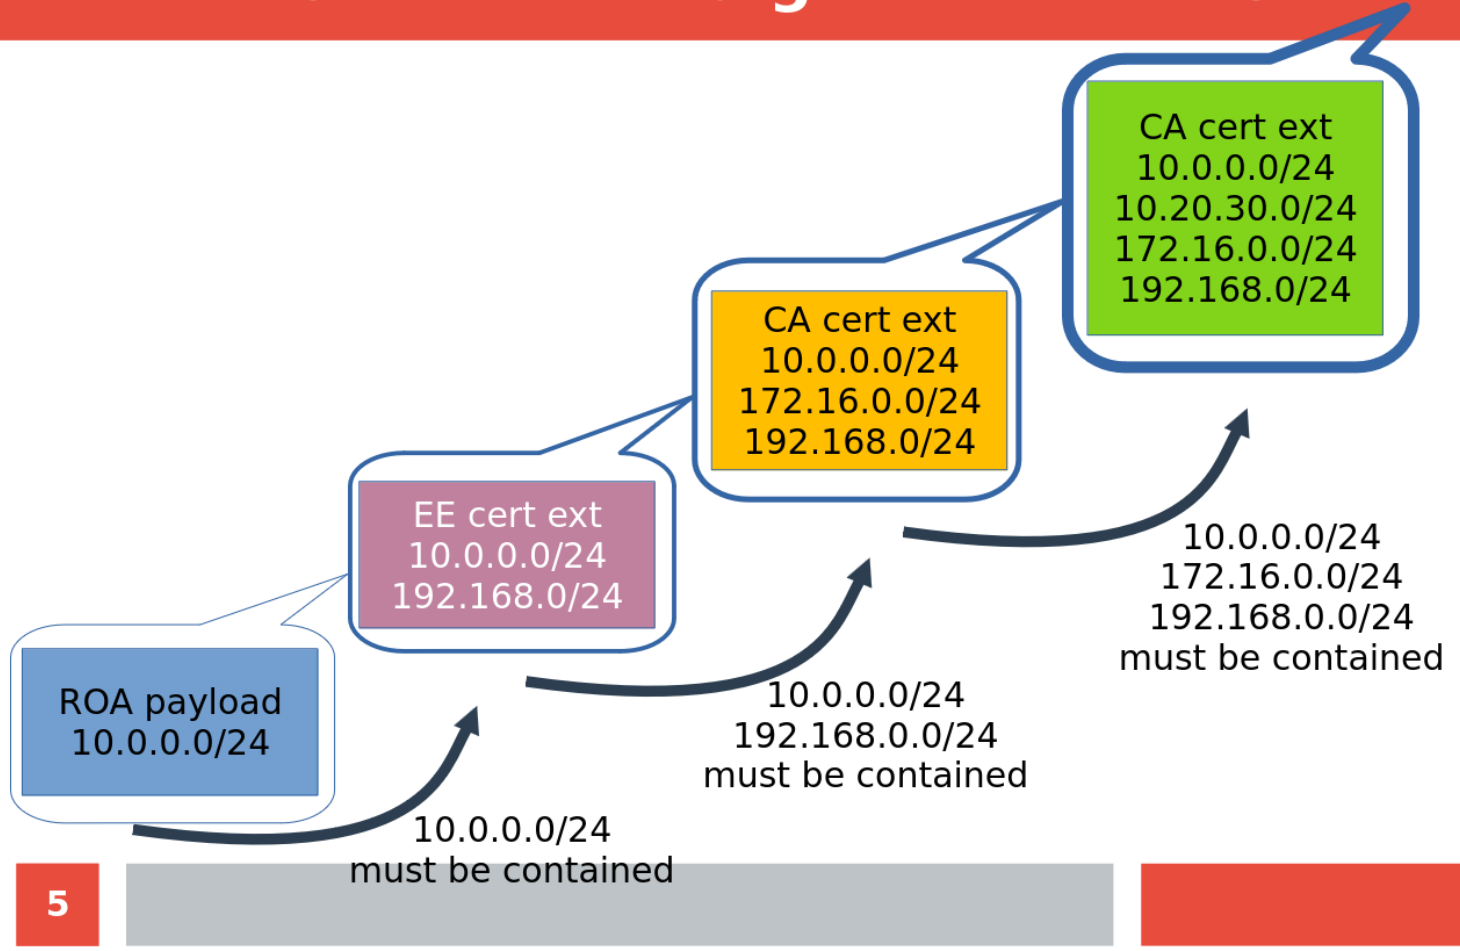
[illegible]

CA cert ext
10.0.0.0/24
10.20.30.0/24
172.16.0.0/24
192.168.0/24

CA cert ext
10.0.0.0/24
172.16.0.0/24
192.168.0/24

EE cert ext
10.0.0.0/24
192.168.0/24

ROA payload
10.0.0.0/24

10.0.0.0/24
172.16.0.0/24
192.168.0.0/24
must be contained

10.0.0.0/24
192.168.0.0/24
must be contained

10.0.0.0/24
must be contained

5